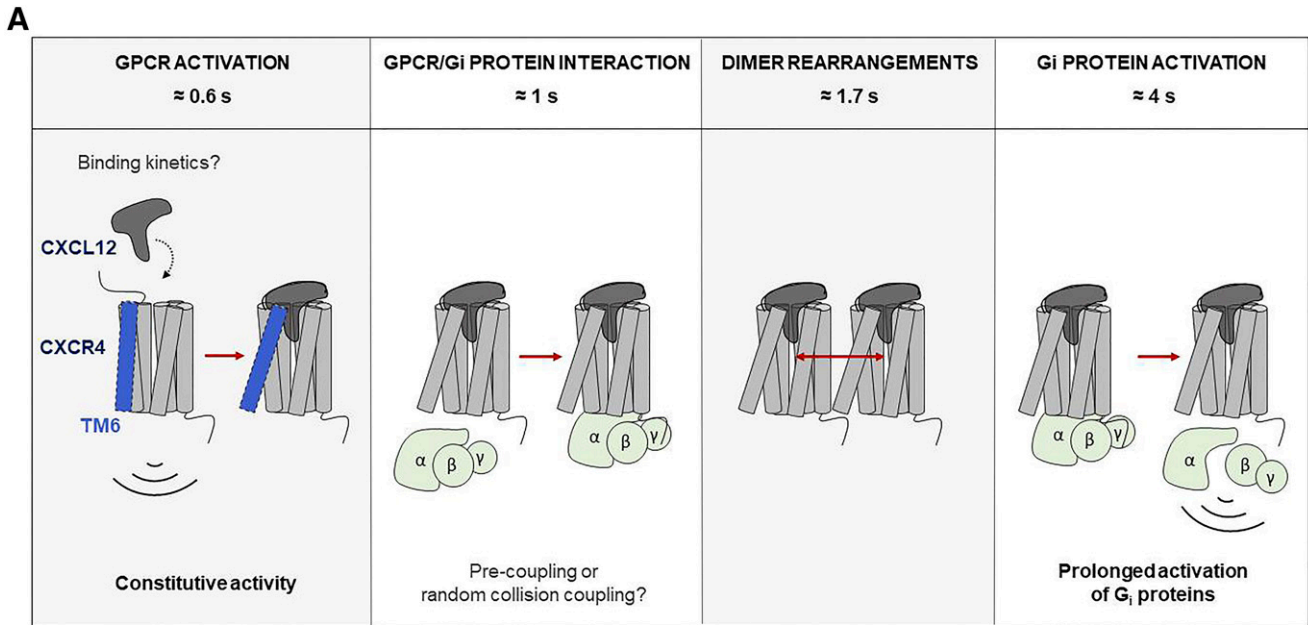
A

| GPCR ACTIVATION ≈ 0.6 s | GPCR/Gi PROTEIN INTERACTION ≈ 1 s | DIMER REARRANGEMENTS ≈ 1.7 s | Gi PROTEIN ACTIVATION ≈ 4 s |
|---|---|---|---|

Binding kinetics?

CXCL12

CXCR4

TM6

α β γ

α β γ

α β γ

α β γ

Constitutive activity

Pre-coupling or random collision coupling?

Prolonged activation of $G_i$ proteins